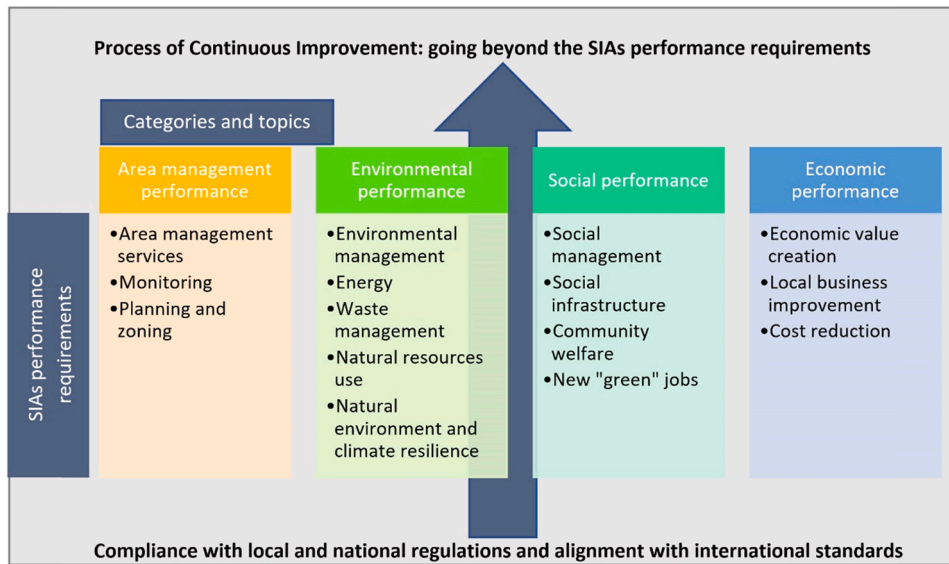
Process of Continuous Improvement: going beyond the SIAs performance requirements

Categories and topics

SIAs performance requirements

Area management performance

•Area management services
•Monitoring
•Planning and zoning

Environmental performance

•Environmental management
•Energy
•Waste management
•Natural resources use
•Natural environment and climate resilience

Social performance

•Social management
•Social infrastructure
•Community welfare
•New "green" jobs

Economic performance

•Economic value creation
•Local business improvement
•Cost reduction

Compliance with local and national regulations and alignment with international standards